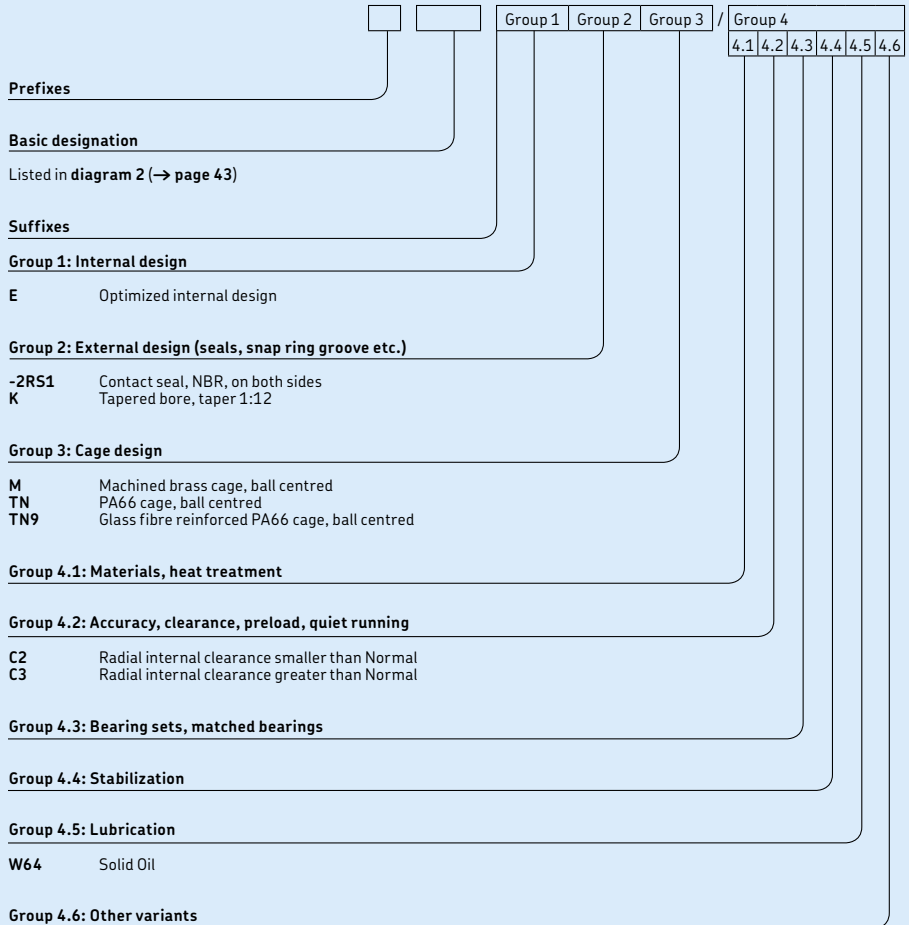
Group 1 | Group 2 | Group 3 / Group 4
4.1 4.2 4.3 4.4 4.5 4.6

**Prefixes**

**Basic designation**

Listed in **diagram 2** (→ **page 43**)

**Suffixes**

**Group 1: Internal design**

**E** Optimized internal design

**Group 2: External design (seals, snap ring groove etc.)**

**-2RS1** Contact seal, NBR, on both sides
**K** Tapered bore, taper 1:12

**Group 3: Cage design**

**M** Machined brass cage, ball centred
**TN** PA66 cage, ball centred
**TN9** Glass fibre reinforced PA66 cage, ball centred

**Group 4.1: Materials, heat treatment**

**Group 4.2: Accuracy, clearance, preload, quiet running**

**C2** Radial internal clearance smaller than Normal
**C3** Radial internal clearance greater than Normal

**Group 4.3: Bearing sets, matched bearings**

**Group 4.4: Stabilization**

**Group 4.5: Lubrication**

**W64** Solid Oil

**Group 4.6: Other variants**